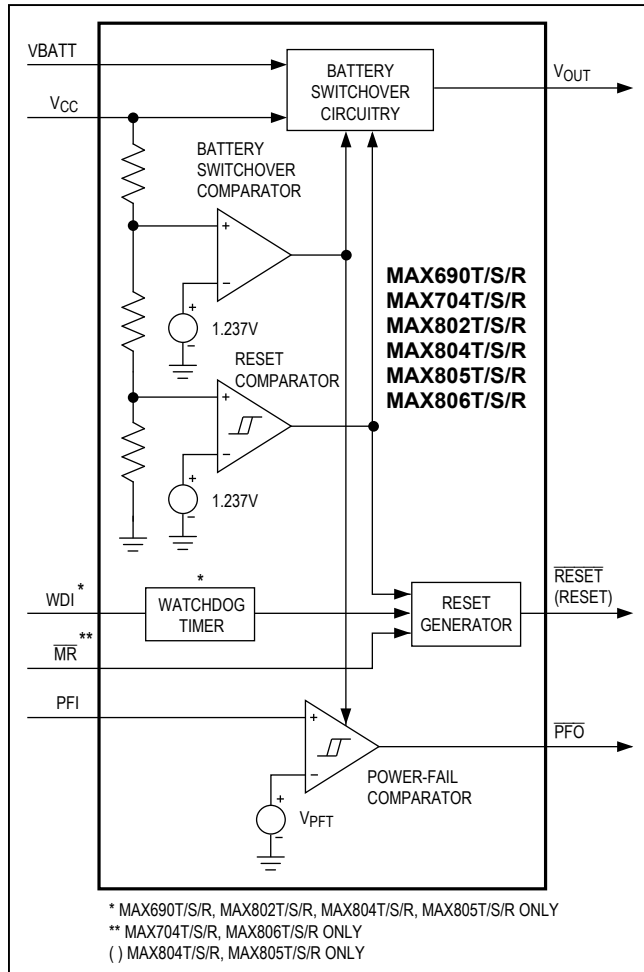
VBATT

$V_{CC}$

BATTERY SWITCHOVER CIRCUITRY

$V_{OUT}$

BATTERY SWITCHOVER COMPARATOR

+
−

1.237V

RESET COMPARATOR

+
−

1.237V

MAX690T/S/R
MAX704T/S/R
MAX802T/S/R
MAX804T/S/R
MAX805T/S/R
MAX806T/S/R

WDI *

*

WATCHDOG TIMER

$\overline{MR}$ **

RESET GENERATOR

$\overline{RESET}$
(RESET)

PFI

+
−

POWER-FAIL COMPARATOR

$V_{PFT}$

$\overline{PFO}$

* MAX690T/S/R, MAX802T/S/R, MAX804T/S/R, MAX805T/S/R ONLY
** MAX704T/S/R, MAX806T/S/R ONLY
( ) MAX804T/S/R, MAX805T/S/R ONLY